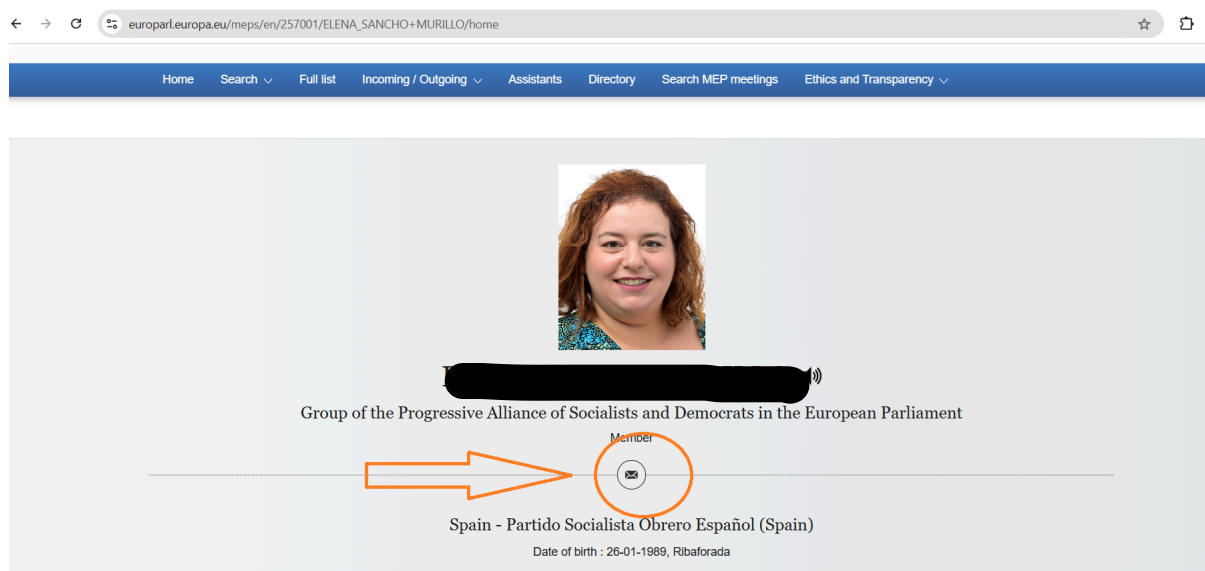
europarl.europa.eu/meps/en/257001/ELENA_SANCHO+MURILLO/home

Home Search Full list Incoming / Outgoing Assistants Directory Search MEP meetings Ethics and Transparency

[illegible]

Group of the Progressive Alliance of Socialists and Democrats in the European Parliament

Member

Spain - Partido Socialista Obrero Español (Spain)

Date of birth : 26-01-1989, Ribaforada